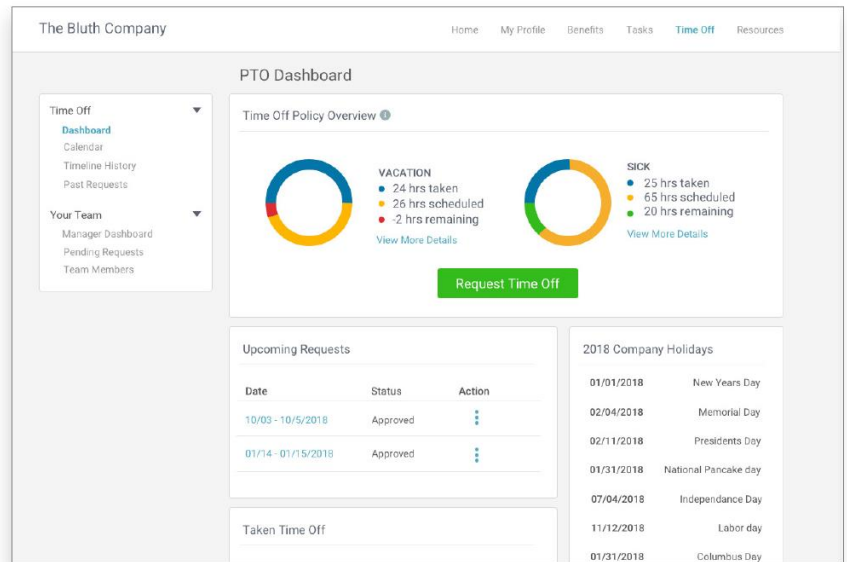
The Bluth Company

Home My Profile Benefits Tasks Time Off Resources

PTO Dashboard

Time Off
Dashboard
Calendar
Timeline History
Past Requests

Your Team
Manager Dashboard
Pending Requests
Team Members

Time Off Policy Overview

VACATION
24 hrs taken
26 hrs scheduled
-2 hrs remaining
View More Details

SICK
25 hrs taken
65 hrs scheduled
20 hrs remaining
View More Details

Request Time Off

Upcoming Requests

| Date | Status | Action |
|---|---|---|
| 10/03 - 10/5/2018 | Approved | ⋮ |
| 01/14 - 01/15/2018 | Approved | ⋮ |

Taken Time Off

2018 Company Holidays

| | |
|---|---|
| 01/01/2018 | New Years Day |
| 02/04/2018 | Memorial Day |
| 02/11/2018 | Presidents Day |
| 01/31/2018 | National Pancake day |
| 07/04/2018 | Independance Day |
| 11/12/2018 | Labor day |
| 01/31/2018 | Columbus Day |